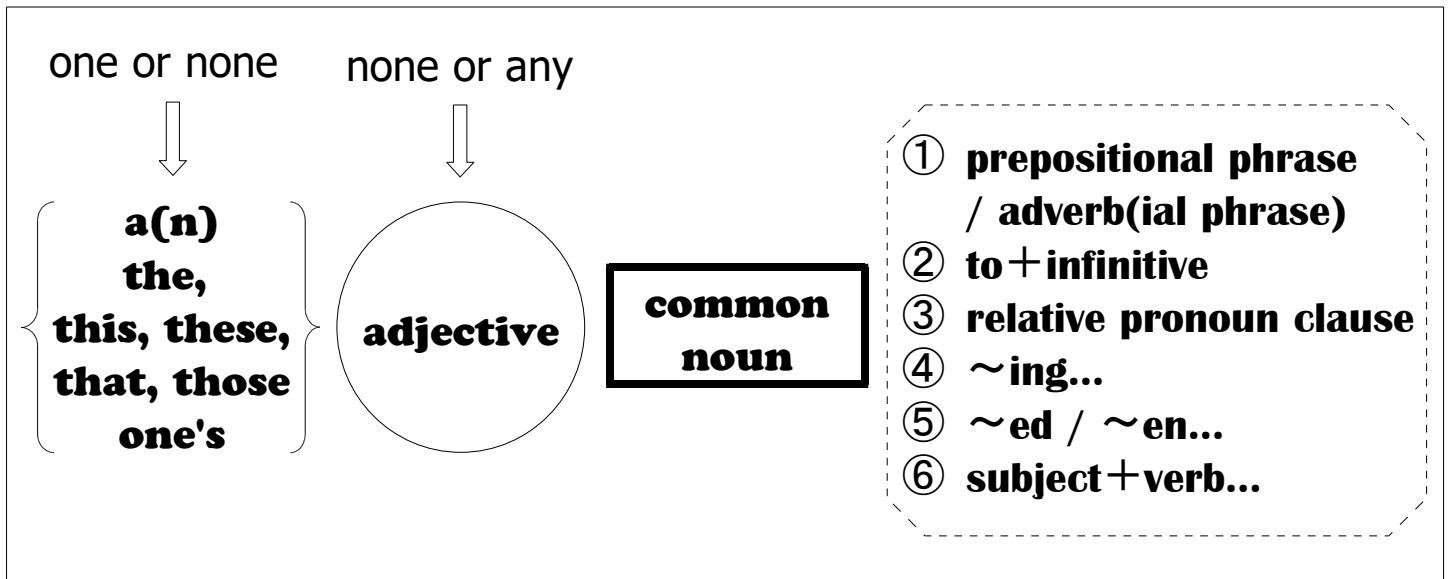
one or none

none or any

a(n)
the,
this, these,
that, those
one's

adjective

common noun

① prepositional phrase / adverb(ial phrase)
② to＋infinitive
③ relative pronoun clause
④ ～ing...
⑤ ～ed / ～en...
⑥ subject＋verb...